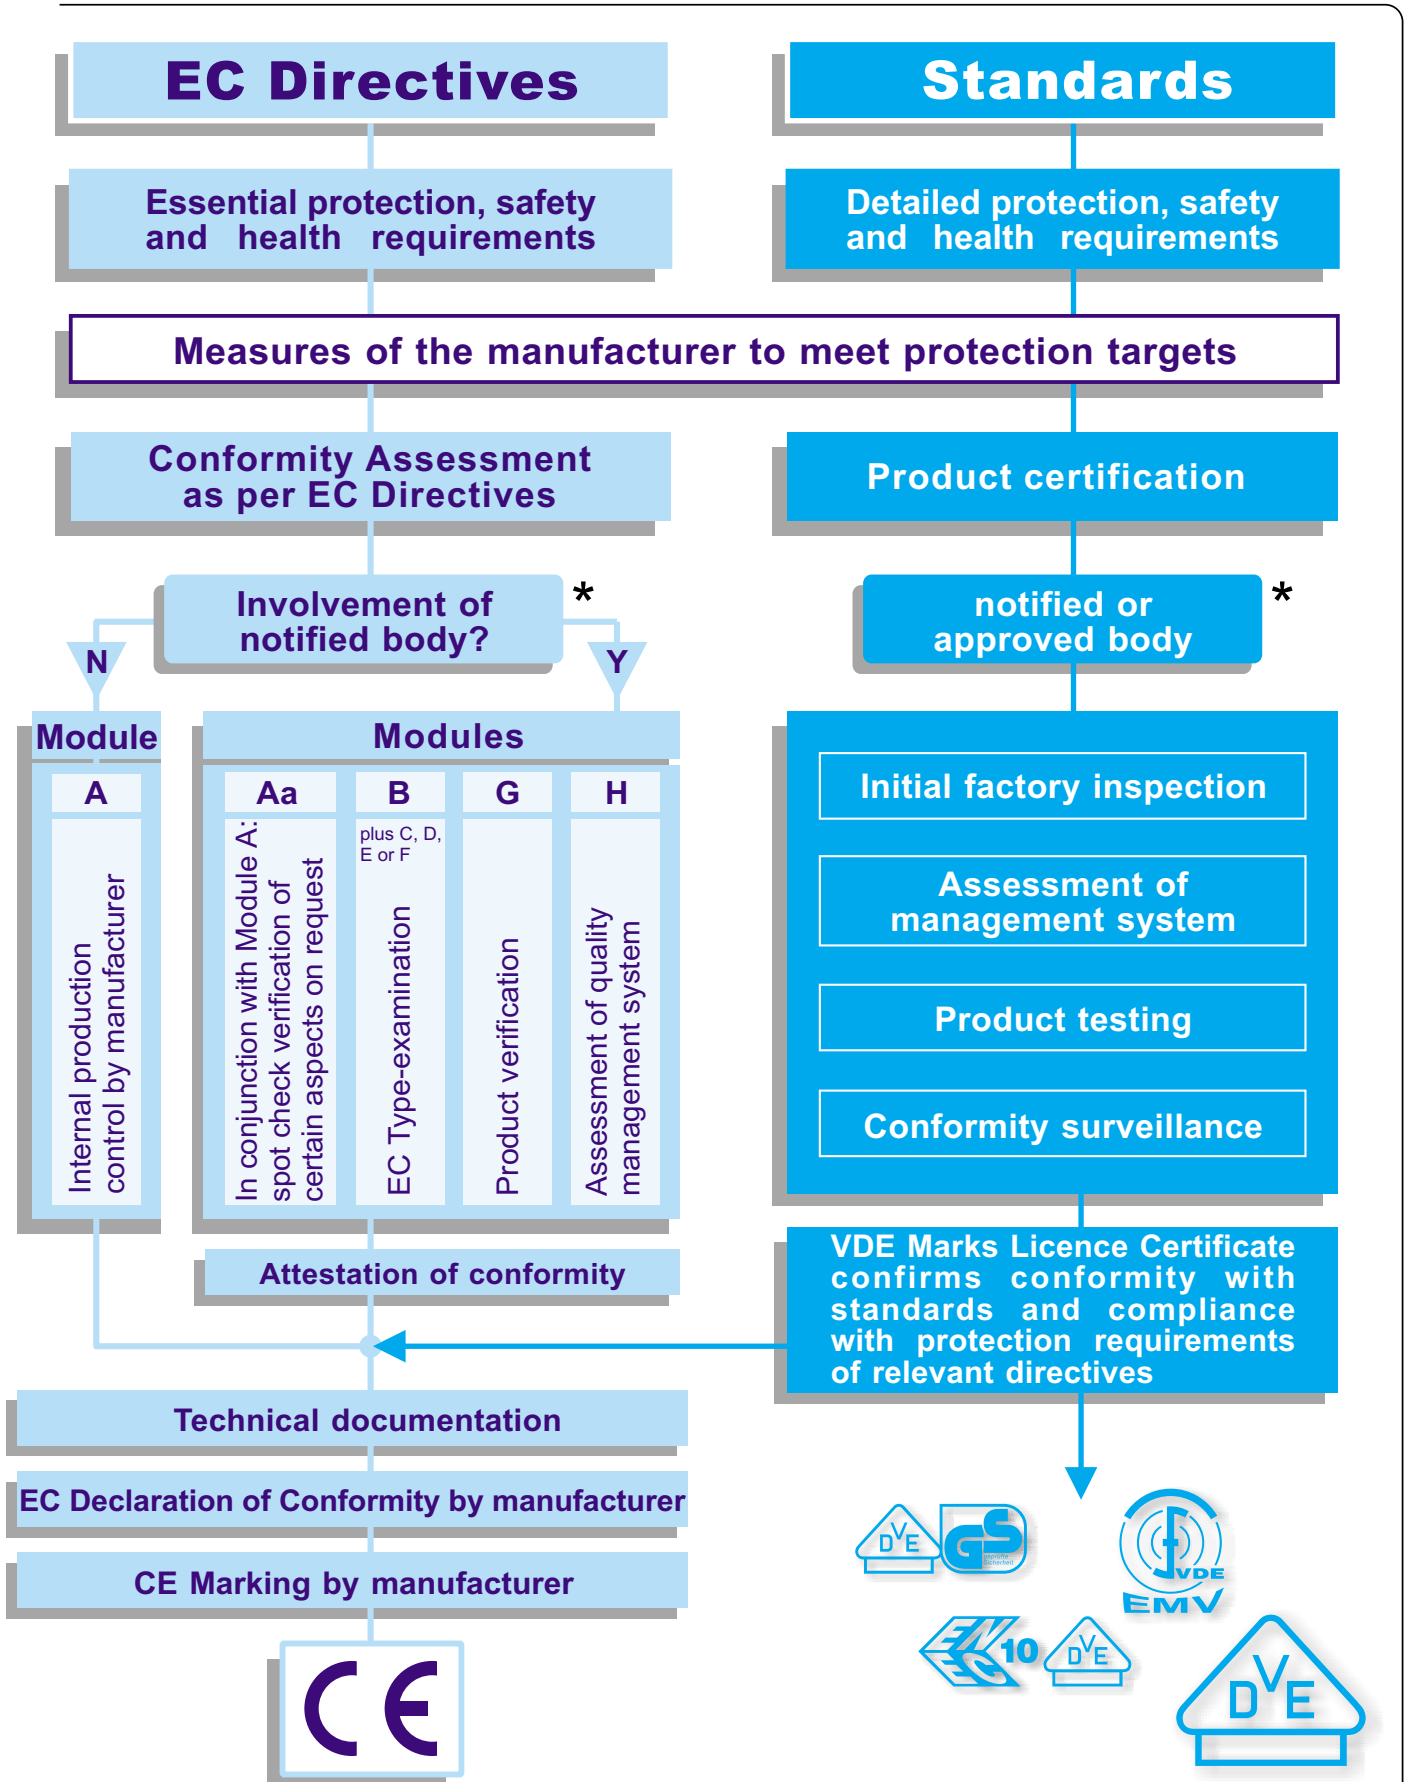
EC Directives

Standards

Essential protection, safety and health requirements

Detailed protection, safety and health requirements

Measures of the manufacturer to meet protection targets

Conformity Assessment as per EC Directives

Product certification

Involvement of notified body? *

notified or approved body *

N

Y

Module

A

Internal production control by manufacturer

Modules

Aa

In conjunction with Module A: spot check verification of certain aspects on request

B

plus C, D, E or F

EC Type-examination

G

Product verification

H

Assessment of quality management system

Initial factory inspection

Assessment of management system

Product testing

Conformity surveillance

Attestation of conformity

VDE Marks Licence Certificate confirms conformity with standards and compliance with protection requirements of relevant directives

Technical documentation

EC Declaration of Conformity by manufacturer

CE Marking by manufacturer

CE

DVE

GS

geprüfte Sicherheit

VDE

EMV

10

DVE

DVE